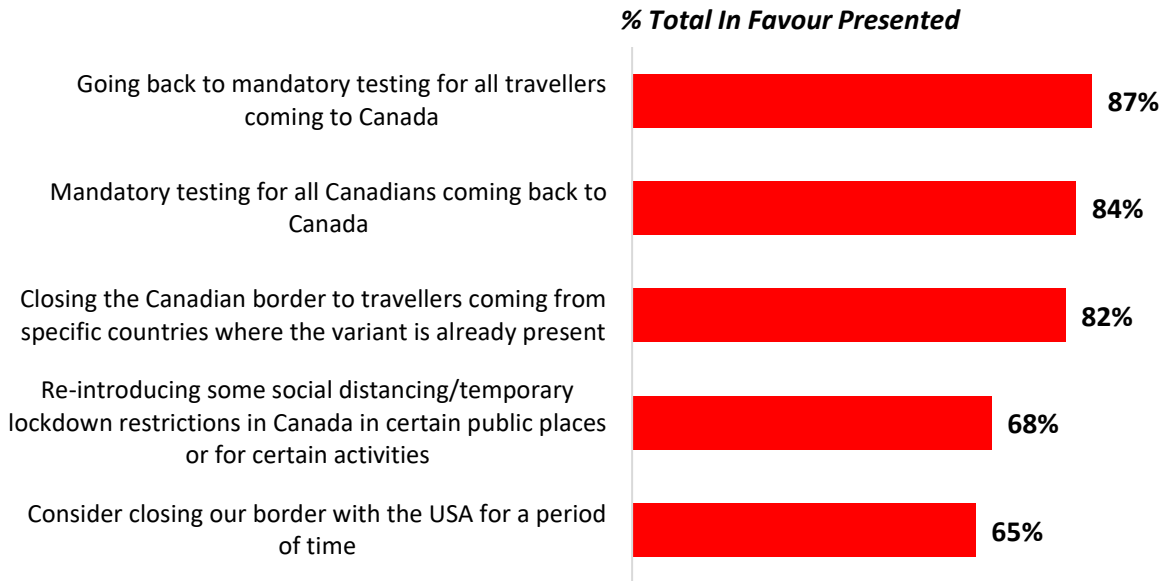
% Total In Favour Presented

Going back to mandatory testing for all travellers coming to Canada
87%

Mandatory testing for all Canadians coming back to Canada
84%

Closing the Canadian border to travellers coming from specific countries where the variant is already present
82%

Re-introducing some social distancing/temporary lockdown restrictions in Canada in certain public places or for certain activities
68%

Consider closing our border with the USA for a period of time
65%